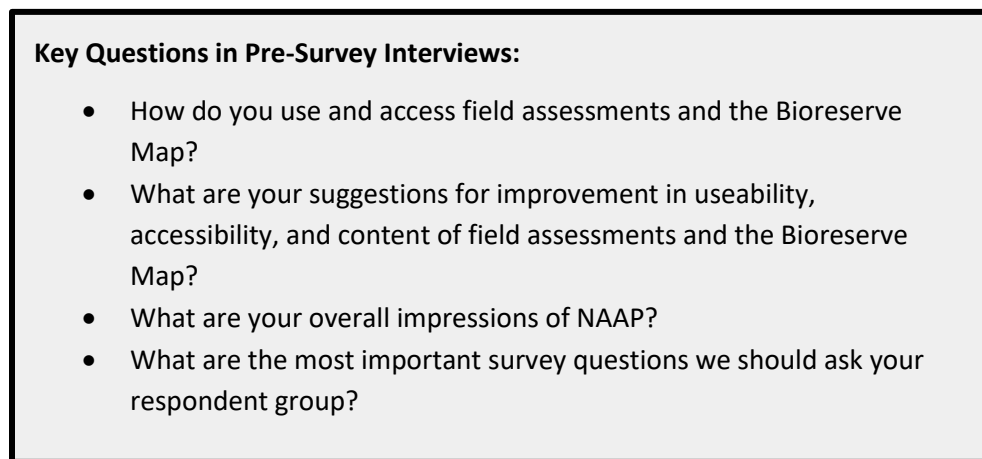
**Key Questions in Pre-Survey Interviews:**

- How do you use and access field assessments and the Bioreserve Map?
- What are your suggestions for improvement in useability, accessibility, and content of field assessments and the Bioreserve Map?
- What are your overall impressions of NAAP?
- What are the most important survey questions we should ask your respondent group?